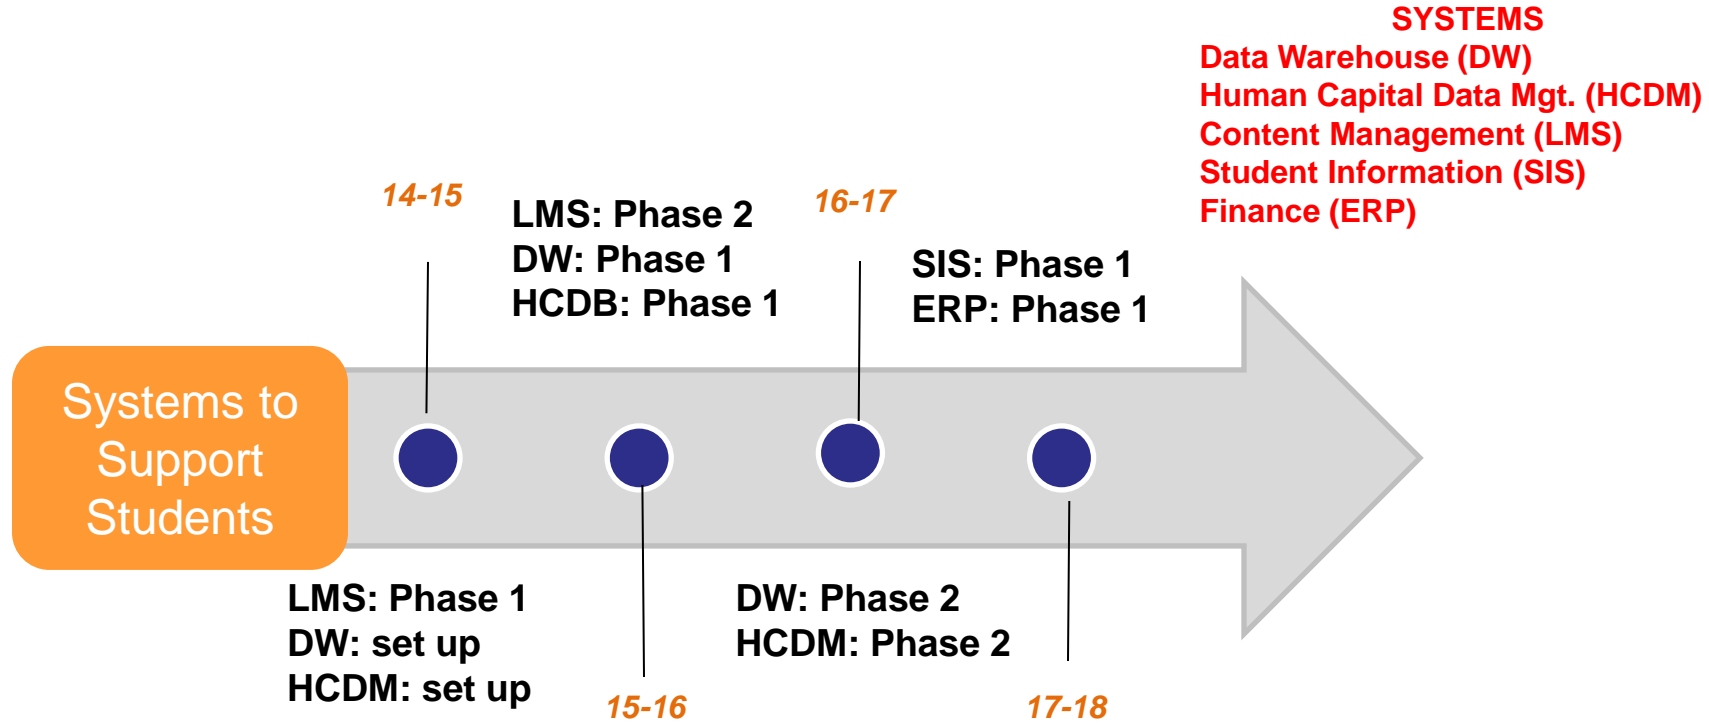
SYSTEMS
Data Warehouse (DW)
Human Capital Data Mgt. (HCDM)
Content Management (LMS)
Student Information (SIS)
Finance (ERP)

14-15

LMS: Phase 2
DW: Phase 1
HCDB: Phase 1

16-17

SIS: Phase 1
ERP: Phase 1

Systems to Support Students

LMS: Phase 1
DW: set up
HCDM: set up

15-16

DW: Phase 2
HCDM: Phase 2

17-18